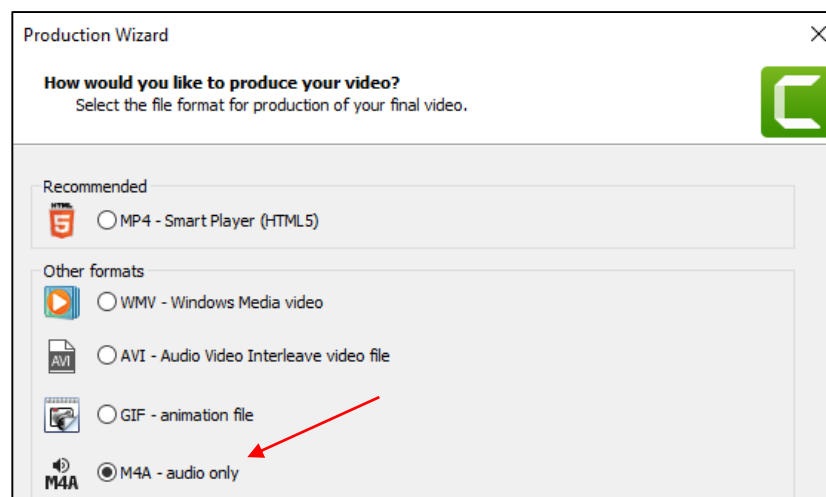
Production Wizard

How would you like to produce your video?
Select the file format for production of your final video.

Recommended

HTML 5

MP4 - Smart Player (HTML5)

Other formats

WMV - Windows Media video

AVI

AVI - Audio Video Interleave video file

GIF - animation file

M4A

M4A - audio only